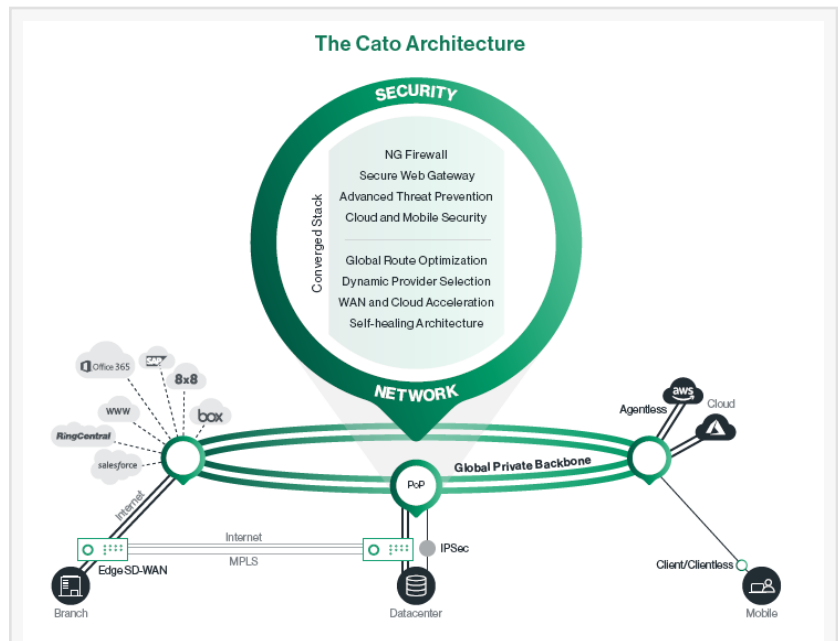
The Cato Architecture

SECURITY

Converged Stack

NG Firewall
Secure Web Gateway
Advanced Threat Prevention
Cloud and Mobile Security

Global Route Optimization
Dynamic Provider Selection
WAN and Cloud Acceleration
Self-healing Architecture

NETWORK

Office 365
SAP
8x8
WWW
box
RingCentral
salesforce

Agentless
aws
Cloud

Global Private Backbone

PoP

Internet

Internet
MPLS

IPSec

Edge SD-WAN

Client/Clientless

Branch

Datacenter

Mobile